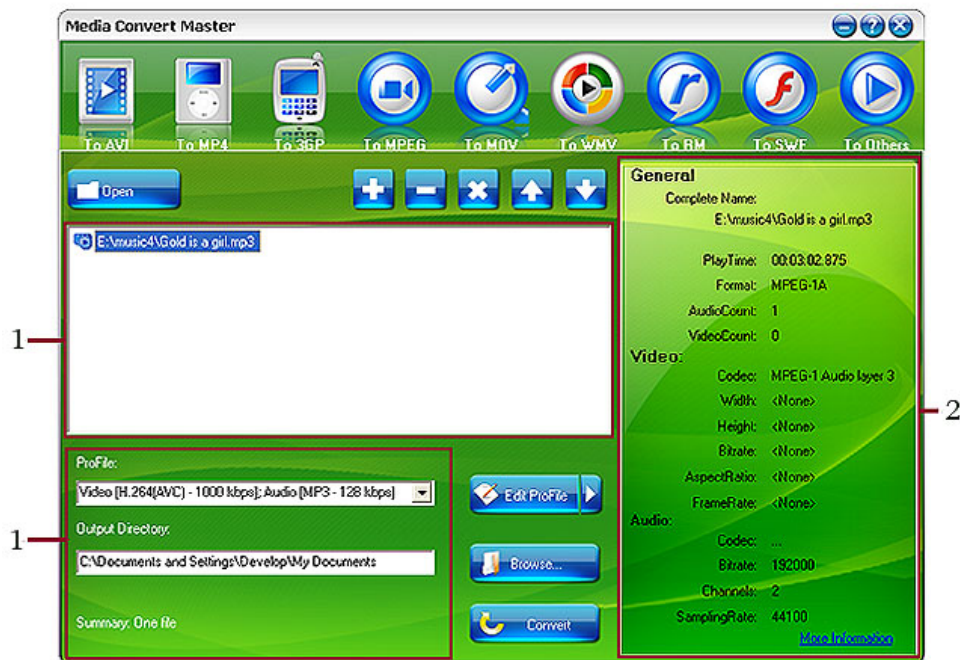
Media Convert Master

To AVI
To MP4
To 3GP
To MPEG
To MOV
To WMV
To RM
To SWF
To Others

Open

E:\music4\Gold is a girl.mp3

1

ProFile:
Video [H.264(AVC) - 1000 kbps]; Audio [MP3 - 128 kbps]
Output Directory:
C:\Documents and Settings\Develop\My Documents
Summary: One file

1

Edit ProFile
Browse...
Convert

General
Complete Name:
E:\music4\Gold is a girl.mp3
PlayTime: 00:03:02.875
Format: MPEG-1A
AudioCount: 1
VideoCount: 0
Video:
Codec: MPEG-1 Audio layer 3
Width: <None>
Height: <None>
Bitrate: <None>
AspectRatio: <None>
FrameRate: <None>
Audio:
Codec: ...
Bitrate: 192000
Channels: 2
SamplingRate: 44100
More Information

2